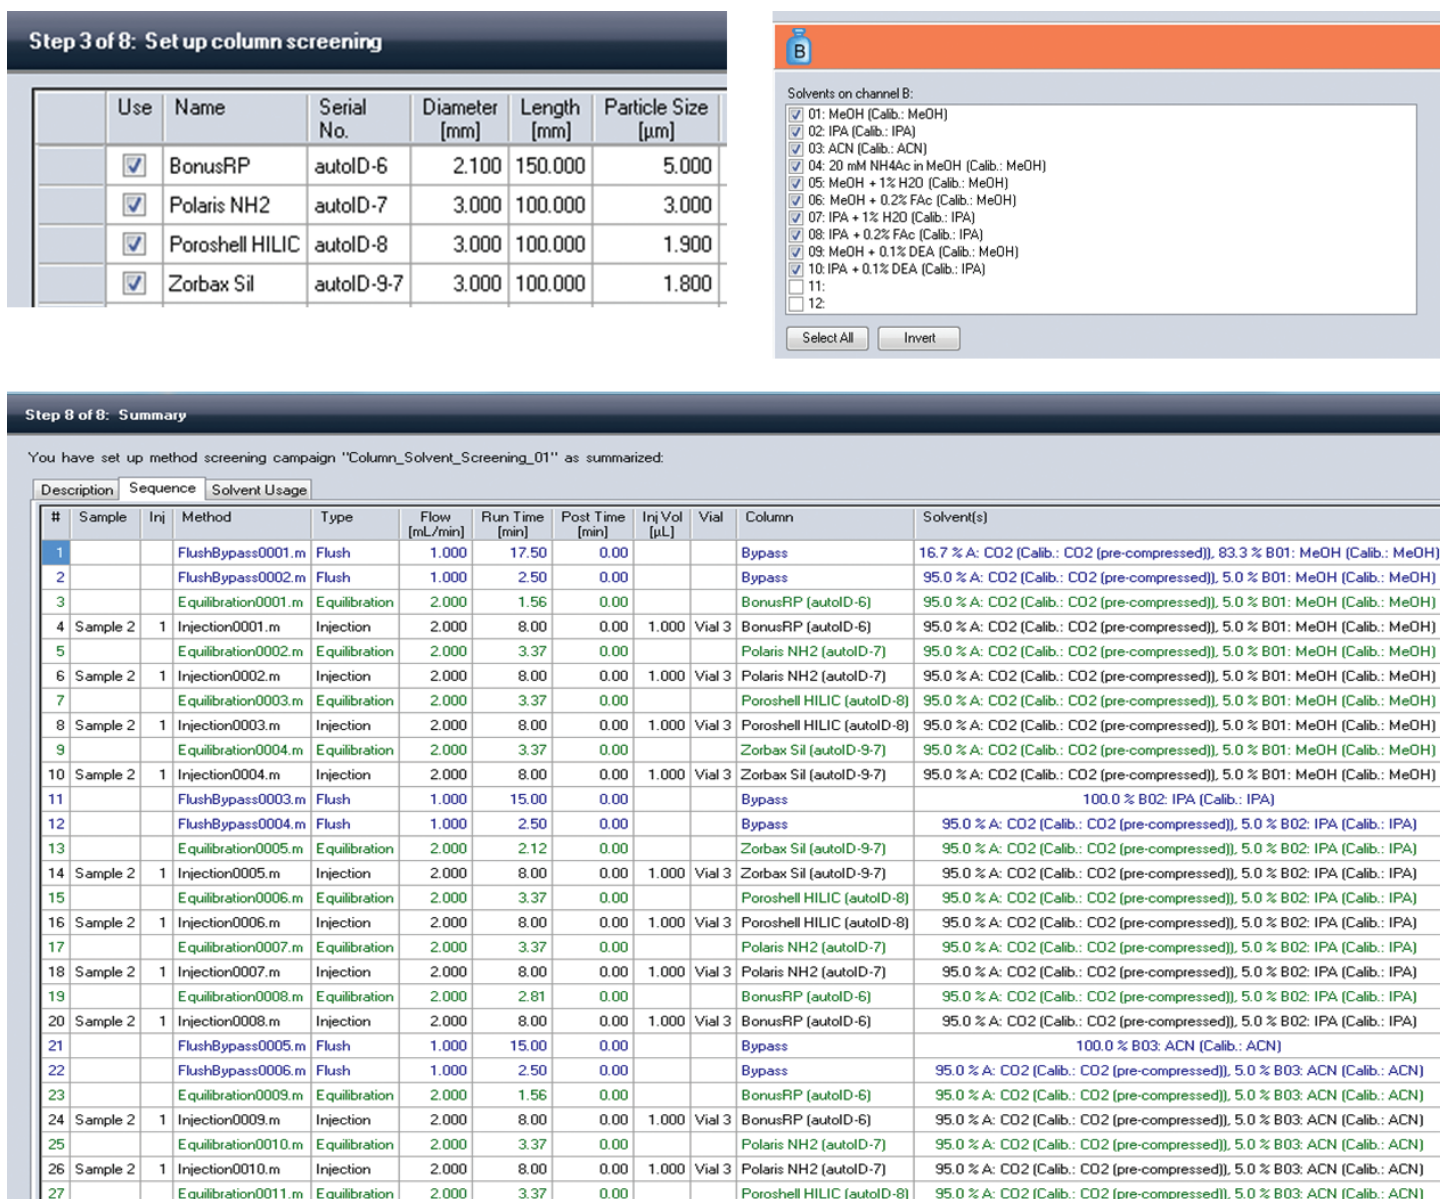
Step 3 of 8: Set up column screening

| | Use | Name | Serial No. | Diameter [mm] | Length [mm] | Particle Size [µm] |
|---|---|---|---|---|---|---|
| | ☑ | BonusRP | autoID-6 | 2.100 | 150.000 | 5.000 |
| | ☑ | Polaris NH2 | autoID-7 | 3.000 | 100.000 | 3.000 |
| | ☑ | Poroshell HILIC | autoID-8 | 3.000 | 100.000 | 1.900 |
| | ☑ | Zorbax Sil | autoID-9-7 | 3.000 | 100.000 | 1.800 |

B

Solvents on channel B:
01: MeOH (Calib.: MeOH)
02: IPA (Calib.: IPA)
03: ACN (Calib.: ACN)
04: 20 mM NH4Ac in MeOH (Calib.: MeOH)
05: MeOH + 1% H2O (Calib.: MeOH)
06: MeOH + 0.2% FAc (Calib.: MeOH)
07: IPA + 1% H2O (Calib.: IPA)
08: IPA + 0.2% FAc (Calib.: IPA)
09: MeOH + 0.1% DEA (Calib.: MeOH)
10: IPA + 0.1% DEA (Calib.: IPA)
11:
12:

Select All Invert

Step 8 of 8: Summary

You have set up method screening campaign "Column_Solvent_Screening_01" as summarized:

Description Sequence Solvent Usage

| # | Sample | Inj | Method | Type | Flow [mL/min] | Run Time [min] | Post Time [min] | Inj Vol [µL] | Vial | Column | Solvent(s) |
|---|---|---|---|---|---|---|---|---|---|---|---|
| 1 | | | FlushBypass0001.m | Flush | 1.000 | 17.50 | 0.00 | | | Bypass | 16.7 % A: CO2 (Calib.: CO2 (pre-compressed)), 83.3 % B01: MeOH (Calib.: MeOH) |
| 2 | | | FlushBypass0002.m | Flush | 1.000 | 2.50 | 0.00 | | | Bypass | 95.0 % A: CO2 (Calib.: CO2 (pre-compressed)), 5.0 % B01: MeOH (Calib.: MeOH) |
| 3 | | | Equilibration0001.m | Equilibration | 2.000 | 1.56 | 0.00 | | | BonusRP (autoID-6) | 95.0 % A: CO2 (Calib.: CO2 (pre-compressed)), 5.0 % B01: MeOH (Calib.: MeOH) |
| 4 | Sample 2 | 1 | Injection0001.m | Injection | 2.000 | 8.00 | 0.00 | 1.000 | Vial 3 | BonusRP (autoID-6) | 95.0 % A: CO2 (Calib.: CO2 (pre-compressed)), 5.0 % B01: MeOH (Calib.: MeOH) |
| 5 | | | Equilibration0002.m | Equilibration | 2.000 | 3.37 | 0.00 | | | Polaris NH2 (autoID-7) | 95.0 % A: CO2 (Calib.: CO2 (pre-compressed)), 5.0 % B01: MeOH (Calib.: MeOH) |
| 6 | Sample 2 | 1 | Injection0002.m | Injection | 2.000 | 8.00 | 0.00 | 1.000 | Vial 3 | Polaris NH2 (autoID-7) | 95.0 % A: CO2 (Calib.: CO2 (pre-compressed)), 5.0 % B01: MeOH (Calib.: MeOH) |
| 7 | | | Equilibration0003.m | Equilibration | 2.000 | 3.37 | 0.00 | | | Poroshell HILIC (autoID-8) | 95.0 % A: CO2 (Calib.: CO2 (pre-compressed)), 5.0 % B01: MeOH (Calib.: MeOH) |
| 8 | Sample 2 | 1 | Injection0003.m | Injection | 2.000 | 8.00 | 0.00 | 1.000 | Vial 3 | Poroshell HILIC (autoID-8) | 95.0 % A: CO2 (Calib.: CO2 (pre-compressed)), 5.0 % B01: MeOH (Calib.: MeOH) |
| 9 | | | Equilibration0004.m | Equilibration | 2.000 | 3.37 | 0.00 | | | Zorbax Sil (autoID-9-7) | 95.0 % A: CO2 (Calib.: CO2 (pre-compressed)), 5.0 % B01: MeOH (Calib.: MeOH) |
| 10 | Sample 2 | 1 | Injection0004.m | Injection | 2.000 | 8.00 | 0.00 | 1.000 | Vial 3 | Zorbax Sil (autoID-9-7) | 95.0 % A: CO2 (Calib.: CO2 (pre-compressed)), 5.0 % B01: MeOH (Calib.: MeOH) |
| 11 | | | FlushBypass0003.m | Flush | 1.000 | 15.00 | 0.00 | | | Bypass | 100.0 % B02: IPA (Calib.: IPA) |
| 12 | | | FlushBypass0004.m | Flush | 1.000 | 2.50 | 0.00 | | | Bypass | 95.0 % A: CO2 (Calib.: CO2 (pre-compressed)), 5.0 % B02: IPA (Calib.: IPA) |
| 13 | | | Equilibration0005.m | Equilibration | 2.000 | 2.12 | 0.00 | | | Zorbax Sil (autoID-9-7) | 95.0 % A: CO2 (Calib.: CO2 (pre-compressed)), 5.0 % B02: IPA (Calib.: IPA) |
| 14 | Sample 2 | 1 | Injection0005.m | Injection | 2.000 | 8.00 | 0.00 | 1.000 | Vial 3 | Zorbax Sil (autoID-9-7) | 95.0 % A: CO2 (Calib.: CO2 (pre-compressed)), 5.0 % B02: IPA (Calib.: IPA) |
| 15 | | | Equilibration0006.m | Equilibration | 2.000 | 3.37 | 0.00 | | | Poroshell HILIC (autoID-8) | 95.0 % A: CO2 (Calib.: CO2 (pre-compressed)), 5.0 % B02: IPA (Calib.: IPA) |
| 16 | Sample 2 | 1 | Injection0006.m | Injection | 2.000 | 8.00 | 0.00 | 1.000 | Vial 3 | Poroshell HILIC (autoID-8) | 95.0 % A: CO2 (Calib.: CO2 (pre-compressed)), 5.0 % B02: IPA (Calib.: IPA) |
| 17 | | | Equilibration0007.m | Equilibration | 2.000 | 3.37 | 0.00 | | | Polaris NH2 (autoID-7) | 95.0 % A: CO2 (Calib.: CO2 (pre-compressed)), 5.0 % B02: IPA (Calib.: IPA) |
| 18 | Sample 2 | 1 | Injection0007.m | Injection | 2.000 | 8.00 | 0.00 | 1.000 | Vial 3 | Polaris NH2 (autoID-7) | 95.0 % A: CO2 (Calib.: CO2 (pre-compressed)), 5.0 % B02: IPA (Calib.: IPA) |
| 19 | | | Equilibration0008.m | Equilibration | 2.000 | 2.81 | 0.00 | | | BonusRP (autoID-6) | 95.0 % A: CO2 (Calib.: CO2 (pre-compressed)), 5.0 % B02: IPA (Calib.: IPA) |
| 20 | Sample 2 | 1 | Injection0008.m | Injection | 2.000 | 8.00 | 0.00 | 1.000 | Vial 3 | BonusRP (autoID-6) | 95.0 % A: CO2 (Calib.: CO2 (pre-compressed)), 5.0 % B02: IPA (Calib.: IPA) |
| 21 | | | FlushBypass0005.m | Flush | 1.000 | 15.00 | 0.00 | | | Bypass | 100.0 % B03: ACN (Calib.: ACN) |
| 22 | | | FlushBypass0006.m | Flush | 1.000 | 2.50 | 0.00 | | | Bypass | 95.0 % A: CO2 (Calib.: CO2 (pre-compressed)), 5.0 % B03: ACN (Calib.: ACN) |
| 23 | | | Equilibration0009.m | Equilibration | 2.000 | 1.56 | 0.00 | | | BonusRP (autoID-6) | 95.0 % A: CO2 (Calib.: CO2 (pre-compressed)), 5.0 % B03: ACN (Calib.: ACN) |
| 24 | Sample 2 | 1 | Injection0009.m | Injection | 2.000 | 8.00 | 0.00 | 1.000 | Vial 3 | BonusRP (autoID-6) | 95.0 % A: CO2 (Calib.: CO2 (pre-compressed)), 5.0 % B03: ACN (Calib.: ACN) |
| 25 | | | Equilibration0010.m | Equilibration | 2.000 | 3.37 | 0.00 | | | Polaris NH2 (autoID-7) | 95.0 % A: CO2 (Calib.: CO2 (pre-compressed)), 5.0 % B03: ACN (Calib.: ACN) |
| 26 | Sample 2 | 1 | Injection0010.m | Injection | 2.000 | 8.00 | 0.00 | 1.000 | Vial 3 | Polaris NH2 (autoID-7) | 95.0 % A: CO2 (Calib.: CO2 (pre-compressed)), 5.0 % B03: ACN (Calib.: ACN) |
| 27 | | | Equilibration0011.m | Equilibration | 2.000 | 3.37 | 0.00 | | | Poroshell HILIC (autoID-8) | 95.0 % A: CO2 (Calib.: CO2 (pre-compressed)), 5.0 % B03: ACN (Calib.: ACN) |